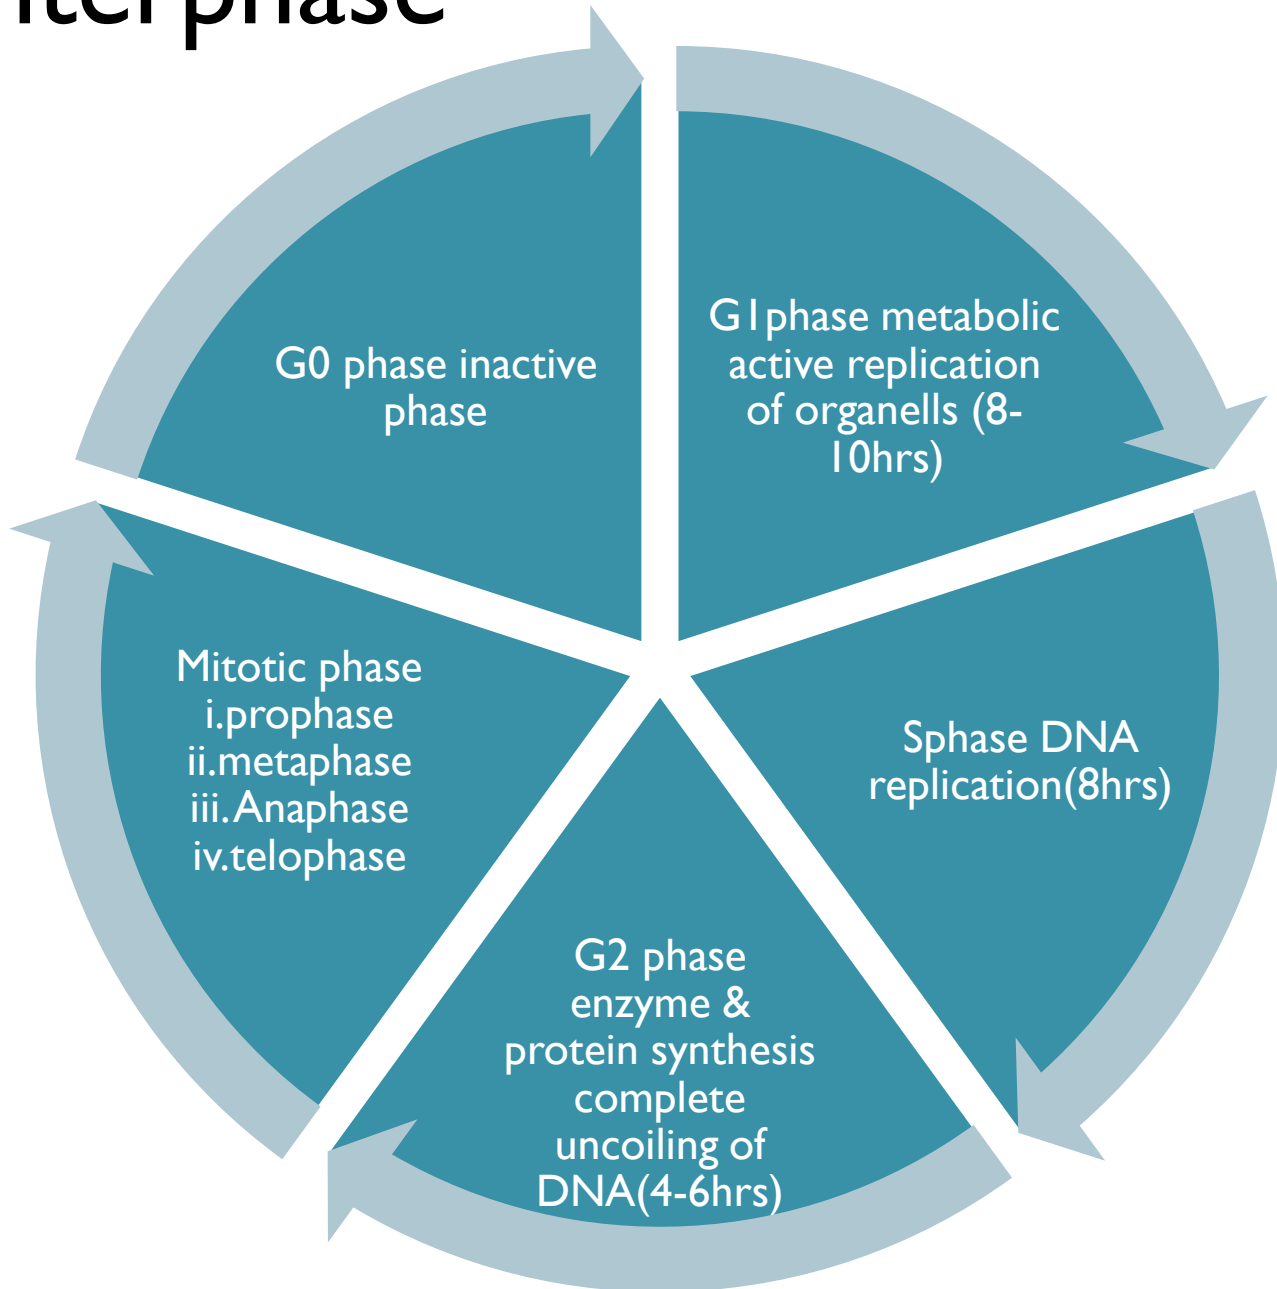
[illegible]terphase

G1phase metabolic active replication of organells (8-10hrs)

Sphase DNA replication(8hrs)

G2 phase enzyme & protein synthesis complete uncoiling of DNA(4-6hrs)

Mitotic phase
i.prophase
ii.metaphase
iii.Anaphase
iv.telophase

G0 phase inactive phase